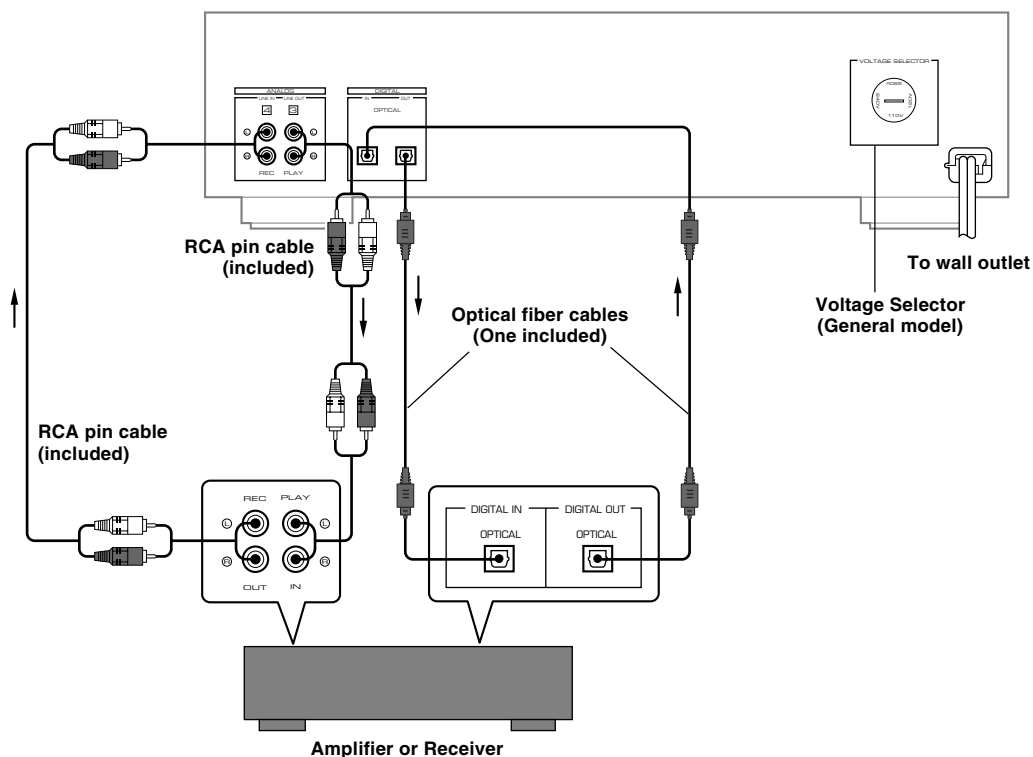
ANALOG
LINE IN LINE OUT
L
R
REC PLAY

DIGITAL
IN OUT
OPTICAL

VOLTAGE SELECTOR
220V
110V
240V
120V

RCA pin cable
(included)

To wall outlet

Voltage Selector
(General model)

Optical fiber cables
(One included)

RCA pin cable
(included)

REC PLAY
L L
R R
OUT IN

DIGITAL IN
OPTICAL
DIGITAL OUT
OPTICAL

Amplifier or Receiver